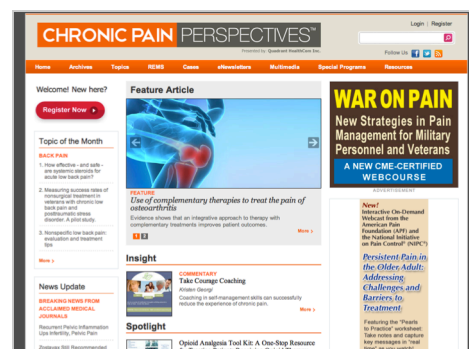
CHRONIC PAIN PERSPECTIVES™

Powered by Quadrant HealthCom Inc.

Login | Register

Follow Us

Home Archives Topics REMS Cases eNewsletters Multimedia Special Programs Resources

Welcome! New here?

Register Now

Topic of the Month

BACK PAIN

1. How effective - and safe - are systemic steroids for acute low back pain?

2. Measuring success rates of nonsurgical treatment in veterans with chronic low back pain and posttraumatic stress disorder: A pilot study.

3. Nonspecific low back pain: evaluation and treatment tips

More

News Update

BREAKING NEWS FROM ACCLAIMED MEDICAL JOURNALS

Recurrent Pelvic Inflammation Ups Infertility, Pelvic Pain

Zostavax Still Recommended

Feature Article

FEATURE

Use of complementary therapies to treat the pain of osteoarthritis

Evidence shows that an integrative approach to therapy with complementary treatments improves patient outcomes.

More

1 2

Insight

COMMENTARY

Take Courage Coaching

Coaching in self-management skills can successfully reduce the experience of chronic pain.

More

Spotlight

Opioid Analgesia Tool Kit: A One-Stop Resource

WAR ON PAIN

New Strategies in Pain Management for Military Personnel and Veterans

A NEW CME-CERTIFIED WEBCOURSE

ADVERTISEMENT

New!

Interactive On-Demand Webcast from the American Pain Foundation (APF) and the National Initiative on Pain Control® (NIPC®)

Persistent Pain in the Older Adult: Addressing Challenges and Barriers to Treatment

Featuring the "Pearls to Practice" worksheet: Take notes and capture key messages in "real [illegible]